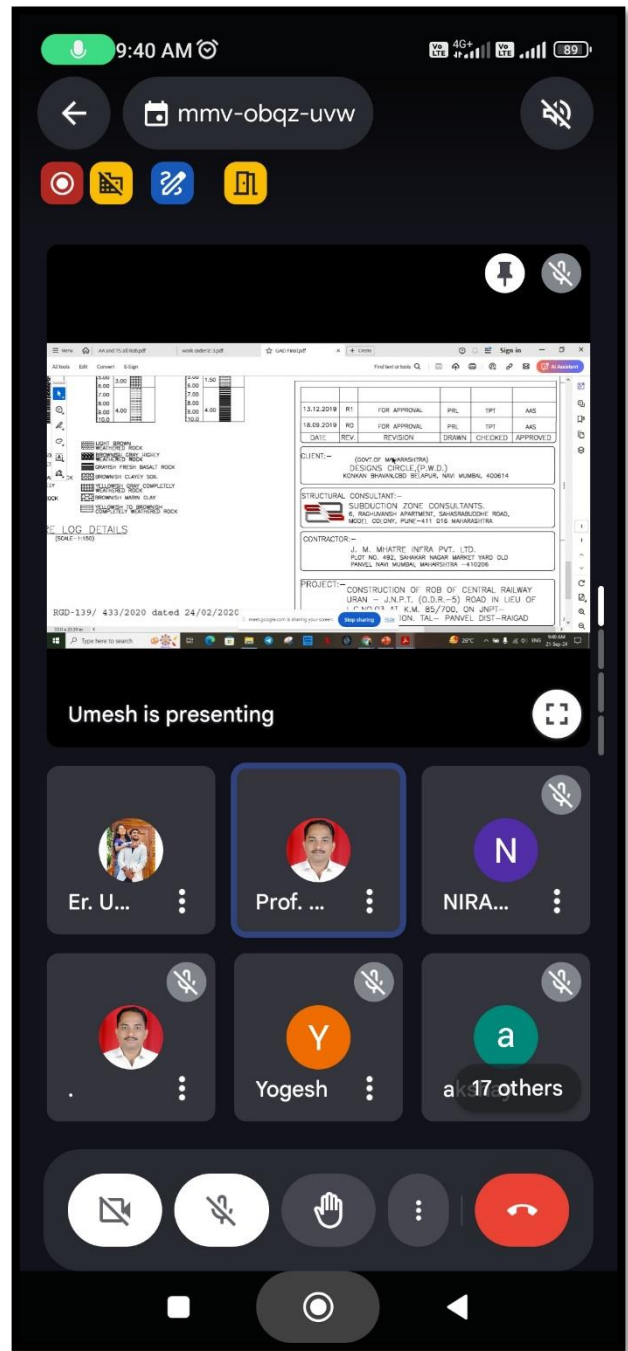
9:40 AM

Vo LTE 4G+ Vo LTE 89

mmv-obqz-uvw

Menu AA and TS all Rob.pdf work order.pdf GAD Final.pdf + Create
All tools Edit Convert E-Sign Find text or tools Sign in AI Assistant

3.00 5.00 6.00 7.00 8.00 9.00 10.0 4.00 1.50 5.00 6.00 7.00 8.00 9.00 10.0 4.00

LIGHT BROWN WEATHERED ROCK
BROWNISH GRAY HIGHLY WEATHERED ROCK
GRAYISH FRESH BASALT ROCK
BROWNISH CLAYEY SOIL
YELLOWISH GRAY COMPLETELY WEATHERED ROCK
BROWNISH MARIN CLAY
YELLOWISH TO BROWNISH COMPLETELY WEATHERED ROCK

E LOG DETAILS
(SCALE-1:150)

RGD-139/ 433/2020 dated 24/02/2020

| 13.12.2019 | R1 | FOR APPROVAL | PRL | TPT | AAS |
|---|---|---|---|---|---|
| 18.09.2019 | R0 | FOR APPROVAL | PRL | TPT | AAS |
| DATE | REV. | REVISION | DRAWN | CHECKED | APPROVED |

CLIENT:- (GOVT.OF MAHARASHTRA) DESIGNS CIRCLE,(P.W.D.) KONKAN BHAVAN,CBD BELAPUR, NAVI MUMBAI 400614

STRUCTURAL CONSULTANT:- SUBDUCTION ZONE CONSULTANTS. 6, RAGHUVANSH APARTMENT, SAHASRABUDDHE ROAD, MODEL COLONY, PUNE-411 016 MAHARASHTRA

CONTRACTOR:- J. M. MHATRE INFRA PVT. LTD. PLOT NO. 492, SAHAKAR NAGAR MARKET YARD OLD PANVEL NAVI MUMBAI MAHARSHTRA -410206

PROJECT:- CONSTRUCTION OF ROB OF CENTRAL RAILWAY URAN - J.N.P.T. (O.D.R.-5) ROAD IN LIEU OF L.C.NO.03 AT K.M. 85/700, ON JNPT- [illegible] SECTION. TAL- PANVEL DIST-RAIGAD

meet.google.com is sharing your screen. Stop sharing Hide

Type here to search 26°C ENG 9:40 AM 21-Sep-24

Umesh is presenting

Er. U...
Prof. ...
N
NIRA...
.
Y
Yogesh
a
ak 17 others